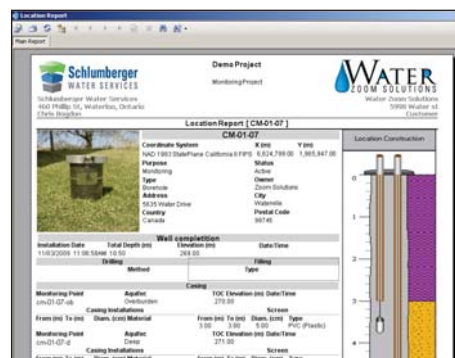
Location Report

Main Report

Schlumberger
WATER SERVICES

Schlumberger Water Services
460 Phillip St, Waterloo, Ontario
Chris Bogdan

Demo Project

MonitoringProject

WATER
ZOOM SOLUTIONS

Water Zoom Solutions
5990 Water st.
Customer

Location Report [ CM-01-07 ]

CM-01-07

Coordinate System X (m) Y (m)
NAD 1983 StatePlane California 6 FIPS 6,924,799.00 1,985,947.00
Purpose Status
Monitoring Active
Type Owner
Borehole Zoom Solutions
Address City
5635 Water Drive Waterville
Country Postal Code
Canada 99745

Location Construction

Well completion

Installation Date Total Depth (m) Elevation (m) Date/Time
11/03/2009 11:06:58AM 10.50 269.00

Drilling Filling
Method Type

Casing

Monitoring Point Aquifer TOC Elevation (m) Date/Time
cm01-07-sb Overburden 270.00

Casing Installations Screen
From (m) To (m) Diam. (cm) Material From (m) To (m) Diam. (cm) Type
3.00 3.00 5.00 PVC (Plastic)

Monitoring Point Aquifer TOC Elevation (m) Date/Time
cm01-07-d Deep 271.00

Casing Installations Screen
From (m) To (m) Diam. (cm) Material From (m) To (m) Diam. (cm) Type

0
1
2
3
4